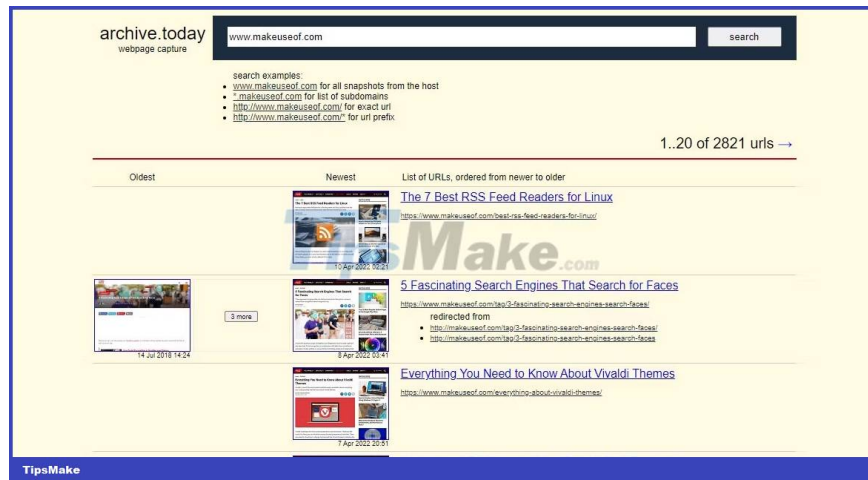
archive.today
webpage capture

www.makeuseof.com

search

search examples:
- www.makeuseof.com for all snapshots from the host
- *.makeuseof.com for list of subdomains
- http://www.makeuseof.com/ for exact url
- http://www.makeuseof.com/* for url prefix

1..20 of 2821 urls →

Oldest | Newest | List of URLs, ordered from newer to older

The 7 Best RSS Feed Readers for Linux
https://www.makeuseof.com/best-rss-feed-readers-for-linux/
10 Apr 2022 02:21

TipsMake.com

5 Fascinating Search Engines That Search for Faces
https://www.makeuseof.com/tag/3-fascinating-search-engines-search-faces/
redirected from
- http://makeuseof.com/tag/3-fascinating-search-engines-search-faces/
- http://www.makeuseof.com/tag/3-fascinating-search-engines-search-faces
14 Jul 2018 14:24
3 more
8 Apr 2022 03:41

Everything You Need to Know About Vivaldi Themes
https://www.makeuseof.com/everything-about-vivaldi-themes/
7 Apr 2022 20:51

TipsMake